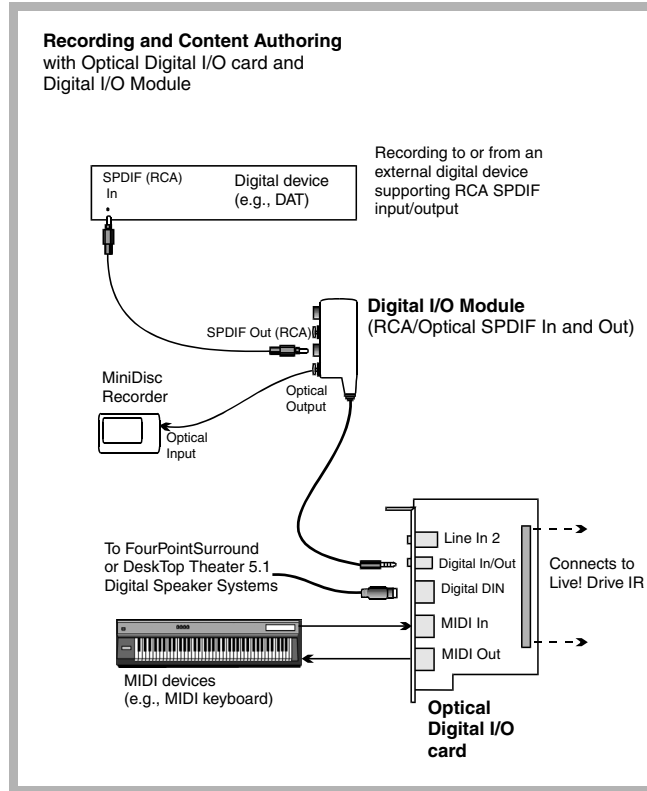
**Recording and Content Authoring**
with Optical Digital I/O card and Digital I/O Module

SPDIF (RCA) In

Digital device (e.g., DAT)

Recording to or from an external digital device supporting RCA SPDIF input/output

**Digital I/O Module**
(RCA/Optical SPDIF In and Out)

SPDIF Out (RCA)

MiniDisc Recorder

Optical Output

Optical Input

To FourPointSurround or DeskTop Theater 5.1 Digital Speaker Systems

Line In 2

Digital In/Out

Digital DIN

MIDI In

MIDI Out

Connects to Live! Drive IR

MIDI devices (e.g., MIDI keyboard)

**Optical Digital I/O card**